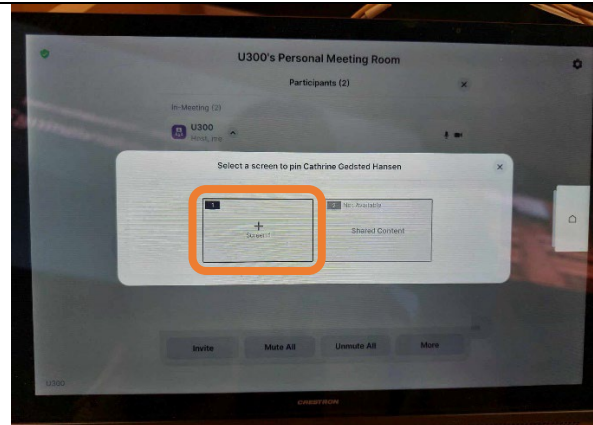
U300's Personal Meeting Room

Participants (2)

In-Meeting (2)

U300
Host, me

Select a screen to pin Cathrine Gedsted Hansen

1
+
Screen 1

2 Not Available
Shared Content

Invite

Mute All

Unmute All

More

U300

CRESTRON